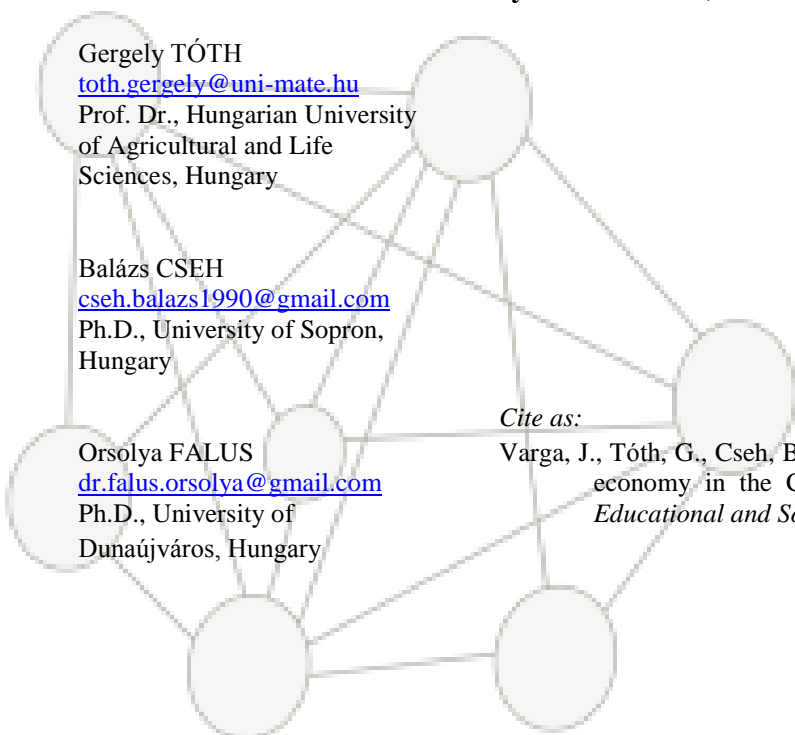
Gergely TÓTH
toth.gergely@uni-mate.hu
Prof. Dr., Hungarian University of Agricultural and Life Sciences, Hungary

Balázs CSEH
cseh.balazs1990@gmail.com
Ph.D., University of Sopron, Hungary

Orsolya FALUS
dr.falus.orsolya@gmail.com
Ph.D., University of Dunaújváros, Hungary

*Cite as:*
Varga, J., Tóth, G., Cseh, B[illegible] economy in the C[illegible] *Educational and So*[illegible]